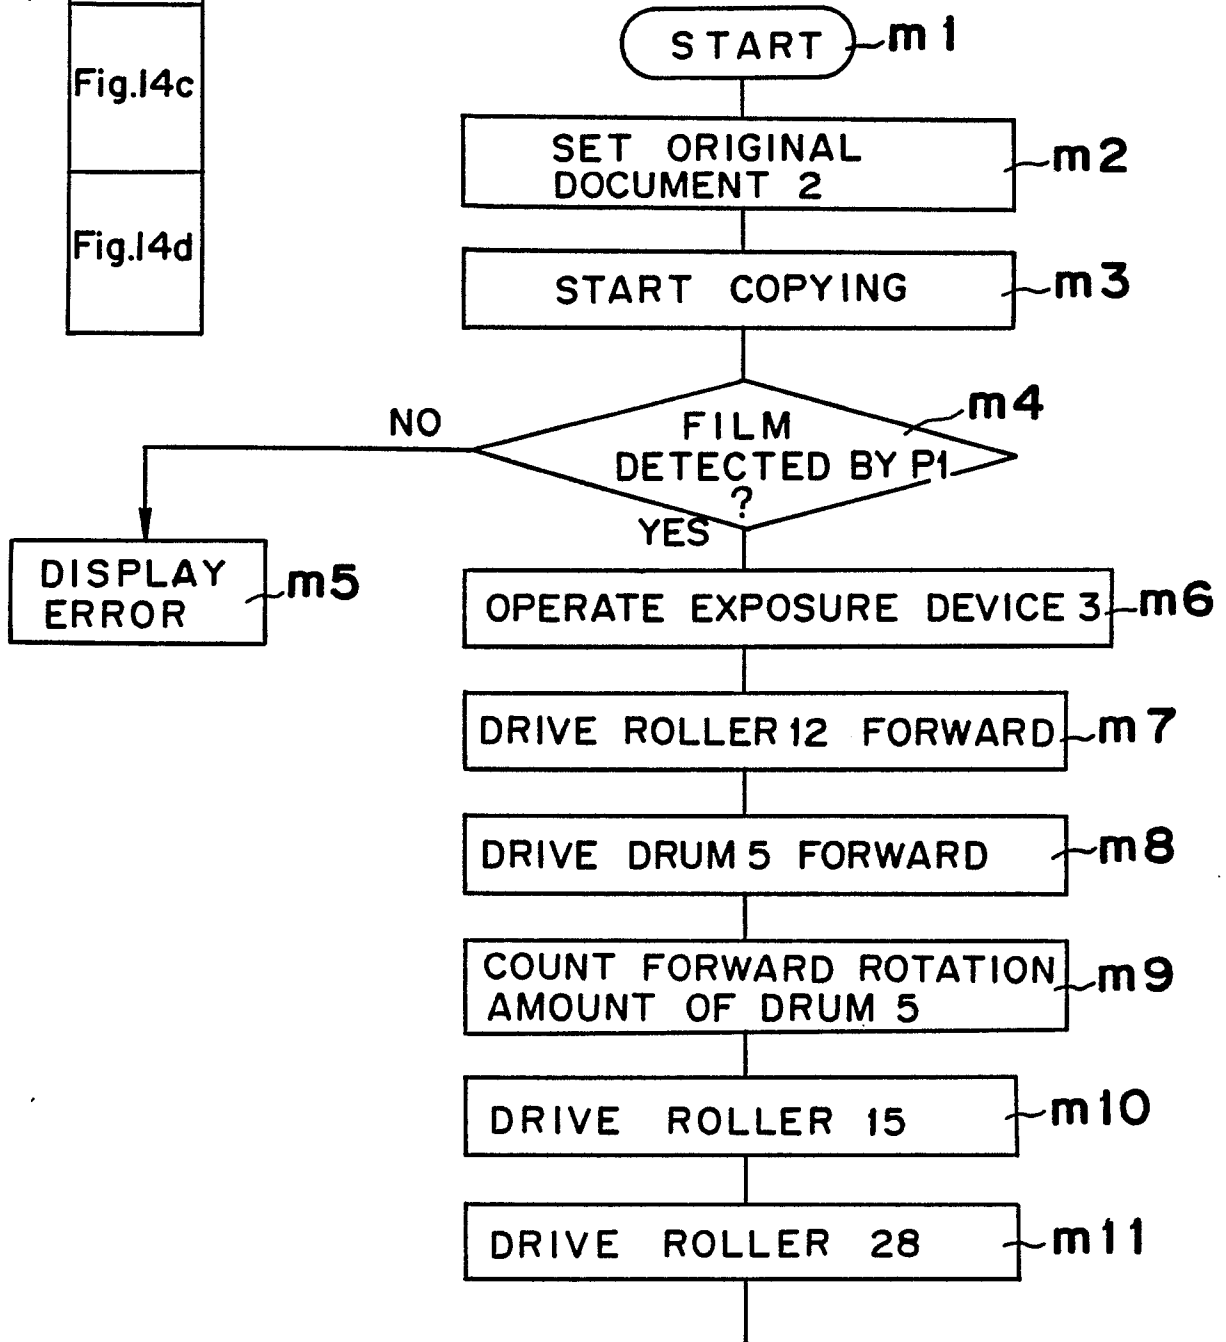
Fig.14c

Fig.14d

START m1

SET ORIGINAL DOCUMENT 2 m2

START COPYING m3

FILM DETECTED BY P1 ? m4

NO

YES

DISPLAY ERROR m5

OPERATE EXPOSURE DEVICE 3 m6

DRIVE ROLLER 12 FORWARD m7

DRIVE DRUM 5 FORWARD m8

COUNT FORWARD ROTATION AMOUNT OF DRUM 5 m9

DRIVE ROLLER 15 m10

DRIVE ROLLER 28 m11